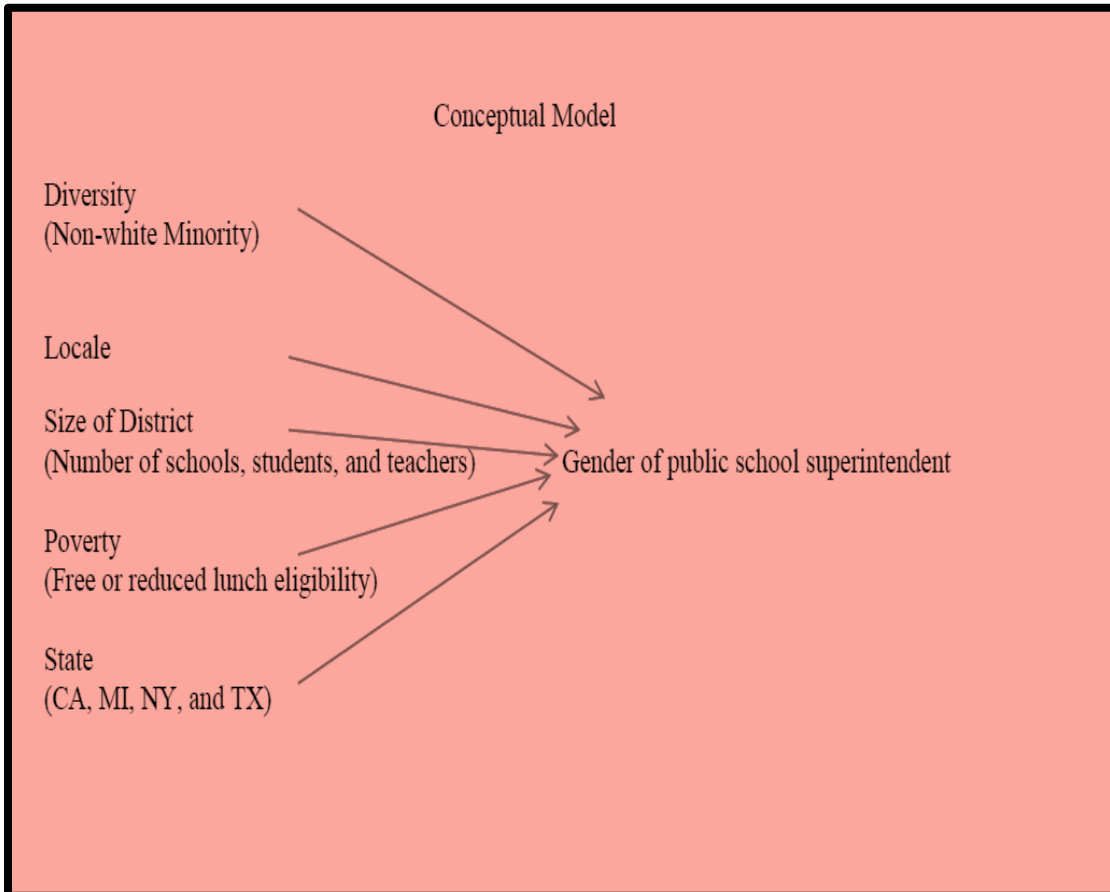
Conceptual Model

Diversity
(Non-white Minority)

Locale

Size of District
(Number of schools, students, and teachers)

Gender of public school superintendent

Poverty
(Free or reduced lunch eligibility)

State
(CA, MI, NY, and TX)